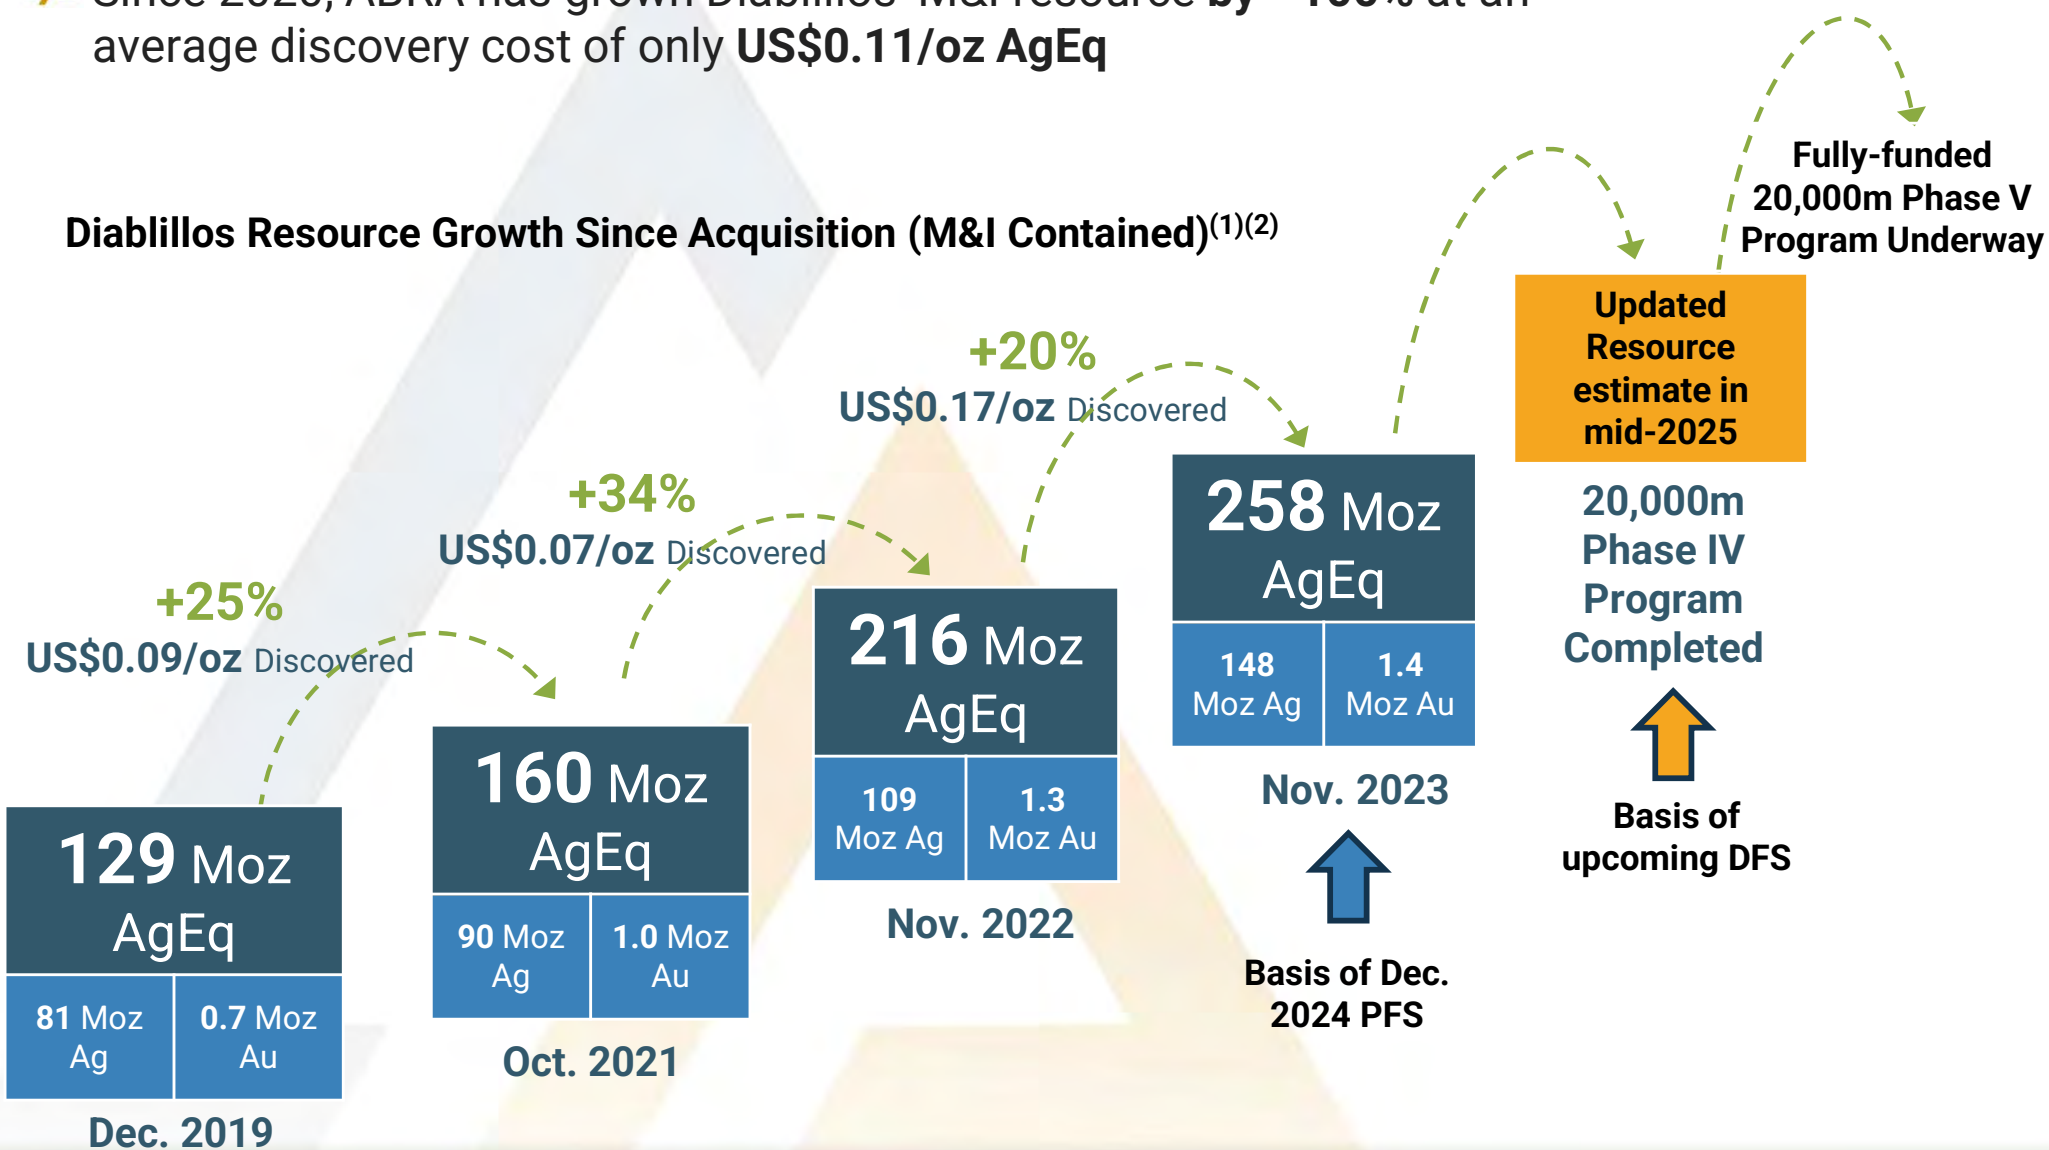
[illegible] average discovery cost of only US$0.11/oz AgEq

Diablillos Resource Growth Since Acquisition (M&I Contained)$^{(1)(2)}$

+25%
US$0.09/oz Discovered

129 Moz AgEq
81 Moz Ag
0.7 Moz Au
Dec. 2019

+34%
US$0.07/oz Discovered

160 Moz AgEq
90 Moz Ag
1.0 Moz Au
Oct. 2021

+20%
US$0.17/oz Discovered

216 Moz AgEq
109 Moz Ag
1.3 Moz Au
Nov. 2022

258 Moz AgEq
148 Moz Ag
1.4 Moz Au
Nov. 2023

Basis of Dec. 2024 PFS

Updated Resource estimate in mid-2025

20,000m Phase IV Program Completed

Basis of upcoming DFS

Fully-funded 20,000m Phase V Program Underway